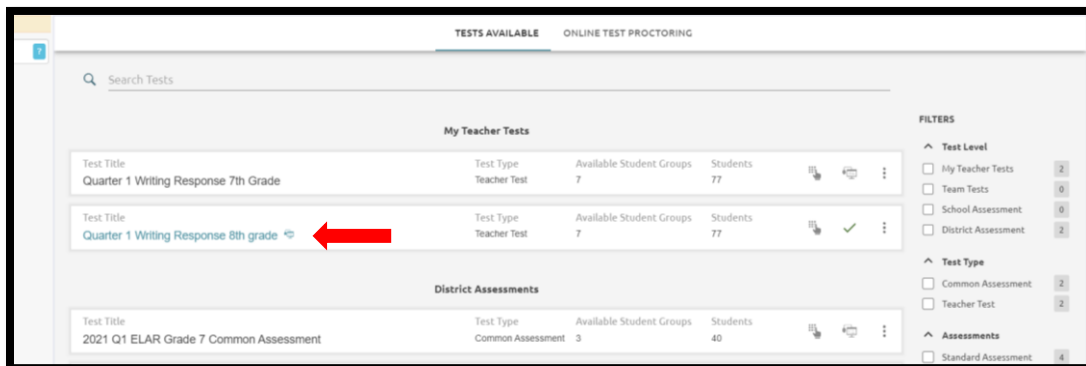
?

TESTS AVAILABLE ONLINE TEST PROCTORING

Search Tests

My Teacher Tests

| Test Title | Test Type | Available Student Groups | Students |
|---|---|---|---|
| Quarter 1 Writing Response 7th Grade | Teacher Test | 7 | 77 |
| Quarter 1 Writing Response 8th grade | Teacher Test | 7 | 77 |

District Assessments

| Test Title | Test Type | Available Student Groups | Students |
|---|---|---|---|
| 2021 Q1 ELAR Grade 7 Common Assessment | Common Assessment | 3 | 40 |

FILTERS

Test Level
My Teacher Tests 2
Team Tests 0
School Assessment 0
District Assessment 2

Test Type
Common Assessment 2
Teacher Test 2

Assessments
Standard Assessment 4